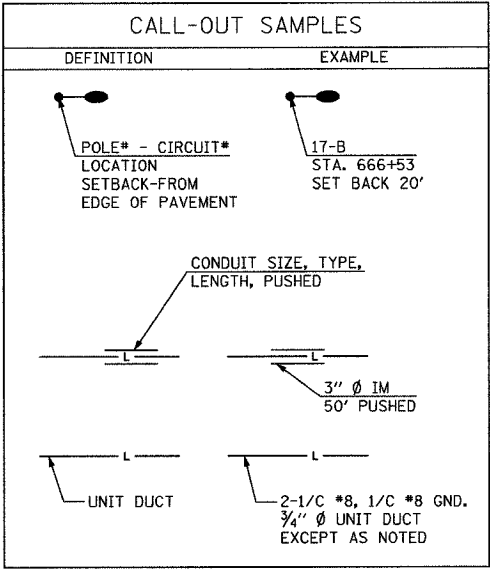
CALL-OUT SAMPLES

DEFINITION

EXAMPLE

POLE# - CIRCUIT#
LOCATION
SETBACK-FROM
EDGE OF PAVEMENT

17-B
STA. 666+53
SET BACK 20'

CONDUIT SIZE, TYPE, LENGTH, PUSHED

L

L

3" Ø IM
50' PUSHED

L

L

UNIT DUCT

2-1/C #8, 1/C #8 GND.
$\frac{3}{4}$" Ø UNIT DUCT
EXCEPT AS NOTED